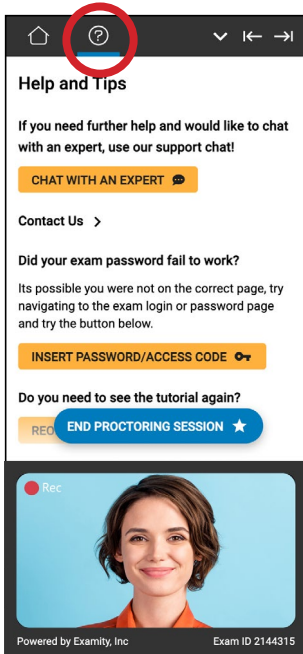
Help and Tips

If you need further help and would like to chat with an expert, use our support chat!

CHAT WITH AN EXPERT

Contact Us >

Did your exam password fail to work?

Its possible you were not on the correct page, try navigating to the exam login or password page and try the button below.

INSERT PASSWORD/ACCESS CODE

Do you need to see the tutorial again?

REO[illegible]

END PROCTORING SESSION

Rec

Powered by Examity, Inc

Exam ID 2144315